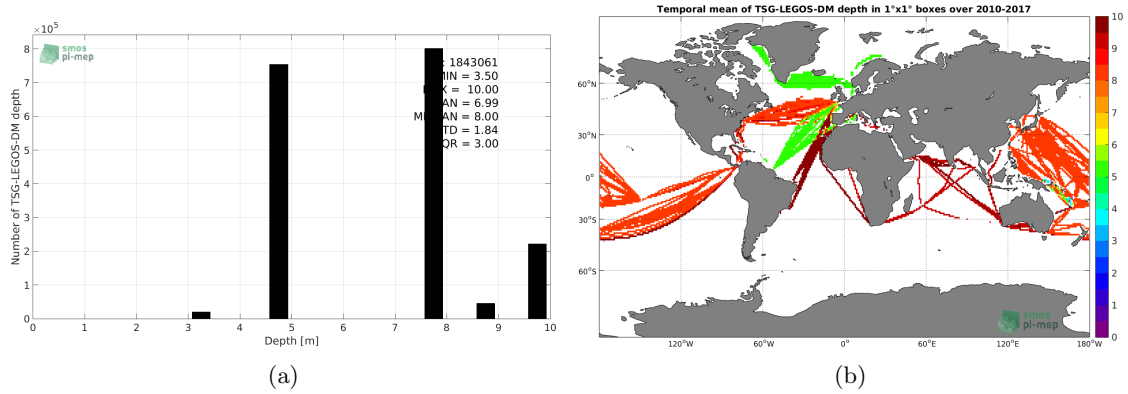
$\times10^5$

smos pi-mep

Number of TSG-LEGOS-DM depth

8
7
6
5
4
3
2
1
0

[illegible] 1843061
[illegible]MIN = 3.50
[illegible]X = 10.00
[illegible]AN = 6.99
M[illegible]AN = 8.00
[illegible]TD = 1.84
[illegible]QR = 3.00

0 1 2 3 4 5 6 7 8 9 10
Depth [m]

(a)

Temporal mean of TSG-LEGOS-DM depth in 1°x1° boxes over 2010-2017

60°N
30°N
0°
30°S
60°S

120°W 60°W 0° 60°E 120°E 180°W

smos pi-mep

10
9
8
7
6
5
4
3
2
1
0

(b)